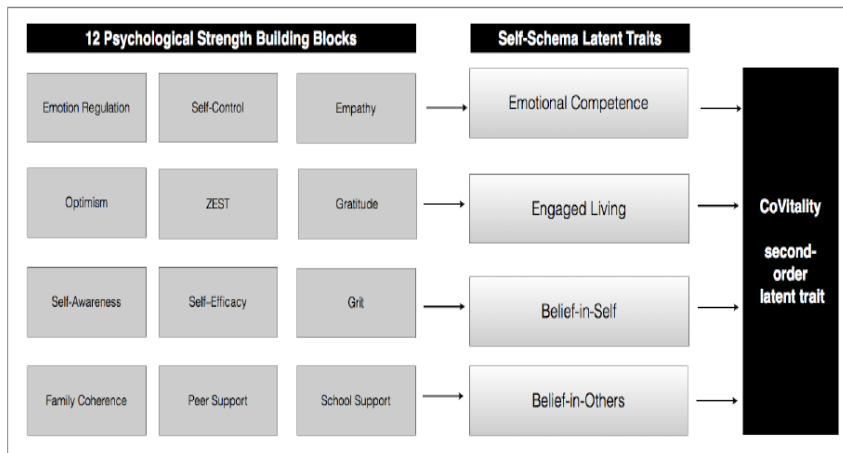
12 Psychological Strength Building Blocks

Self-Schema Latent Traits

Emotion Regulation

Self-Control

Empathy

Emotional Competence

Optimism

ZEST

Gratitude

Engaged Living

Self-Awareness

Self-Efficacy

Grit

Belief-in-Self

Family Coherence

Peer Support

School Support

Belief-in-Others

CoVitality

second-order latent trait